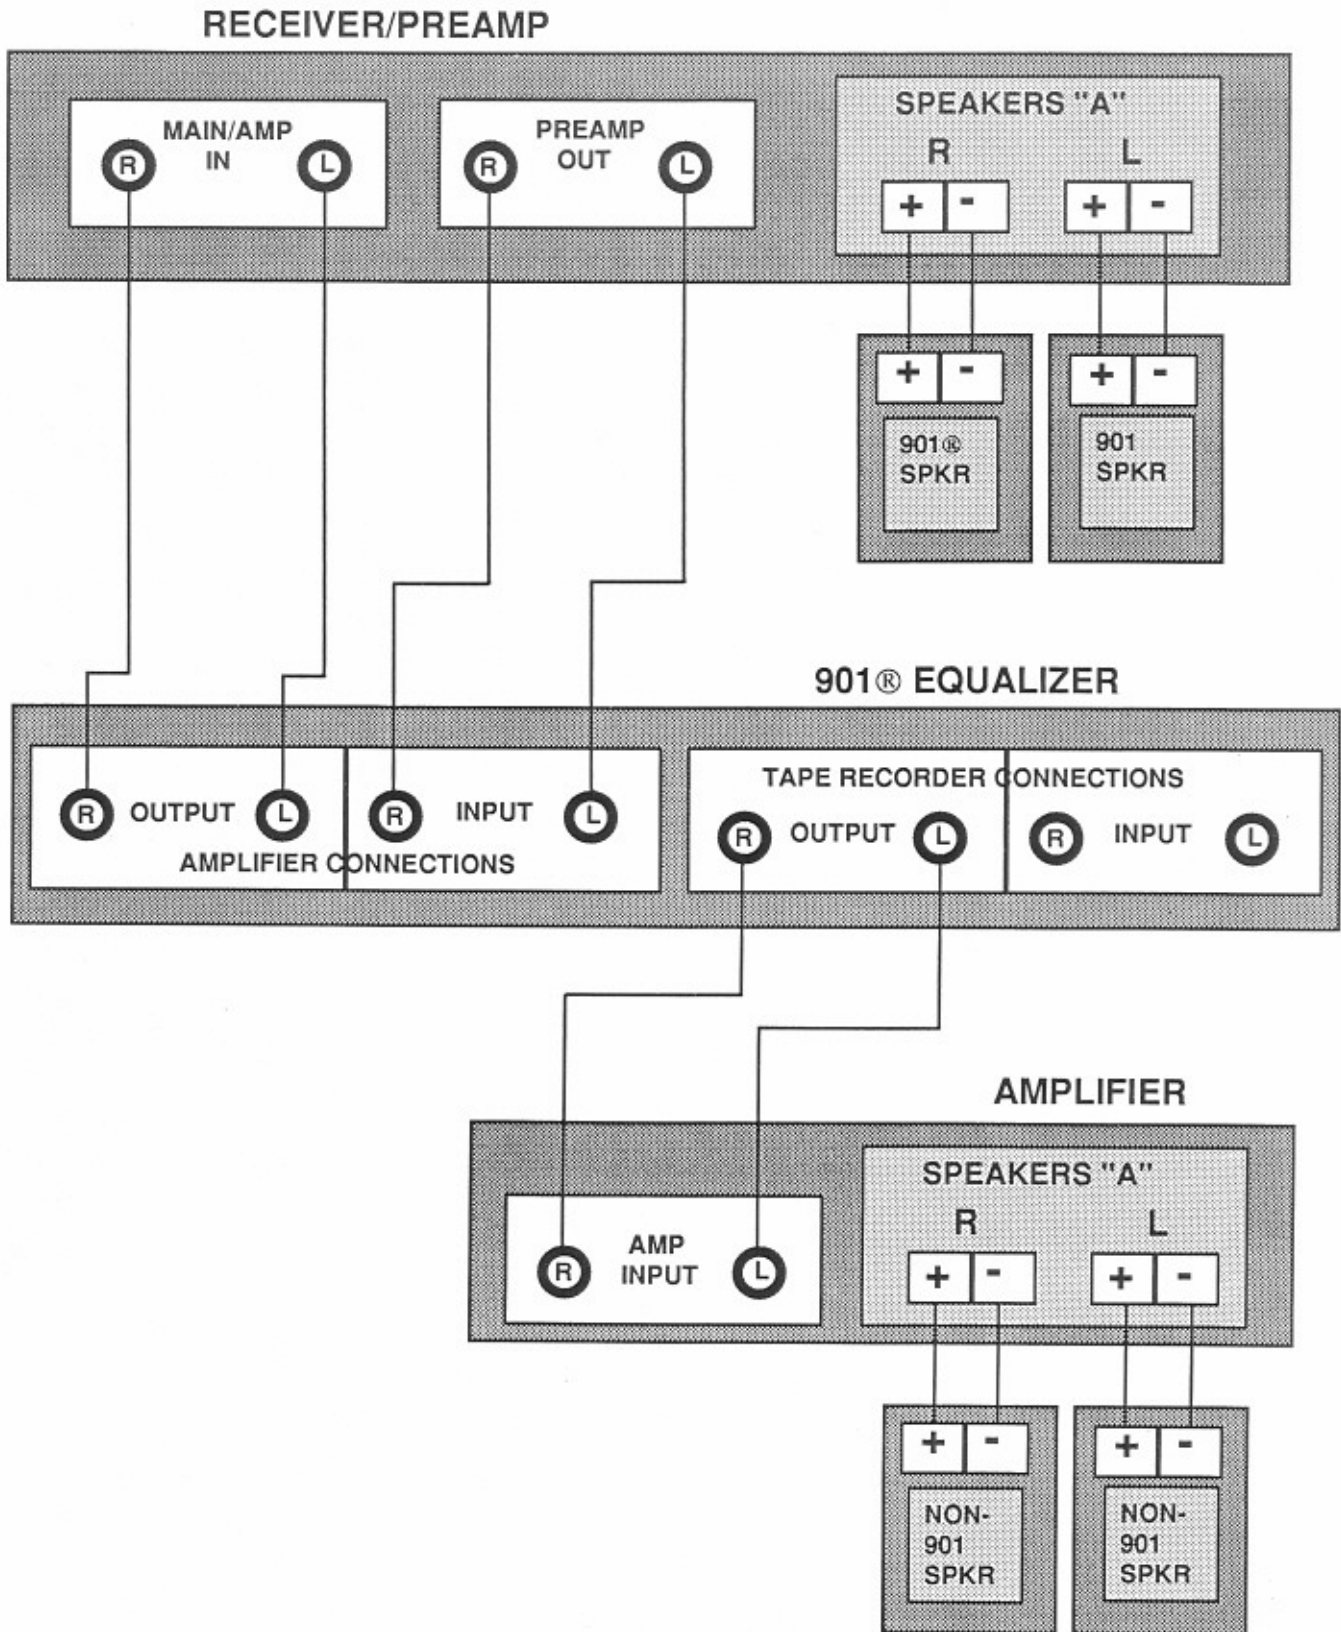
RECEIVER/PREAMP

R MAIN/AMP IN L

R PREAMP OUT L

SPEAKERS "A"
R L
+ - + -

+ -
901® SPKR

+ -
901 SPKR

901® EQUALIZER

R OUTPUT L R INPUT L
AMPLIFIER CONNECTIONS

TAPE RECORDER CONNECTIONS
R OUTPUT L R INPUT L

AMPLIFIER

R AMP INPUT L

SPEAKERS "A"
R L
+ - + -

+ -
NON-901 SPKR

+ -
NON-901 SPKR